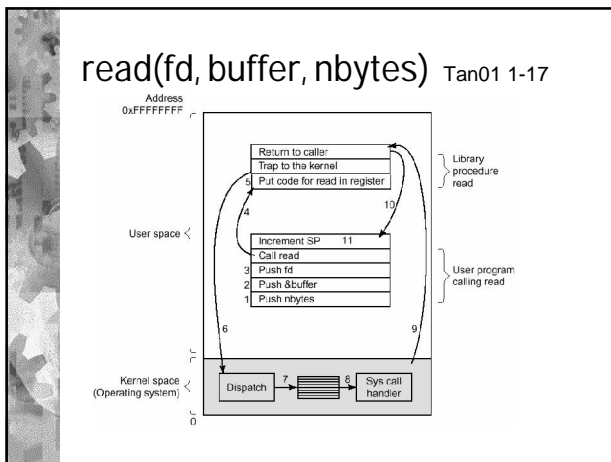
read(fd, buffer, nbytes) Tan01 1-17

Address 0xFFFFFFFF

Return to caller
Trap to the kernel
5 Put code for read in register

Library procedure read

10

4

User space

Increment SP 11
Call read
3 Push fd
2 Push &buffer
1 Push nbytes

User program calling read

6

9

Kernel space (Operating system)

Dispatch 7 8 Sys call handler

0